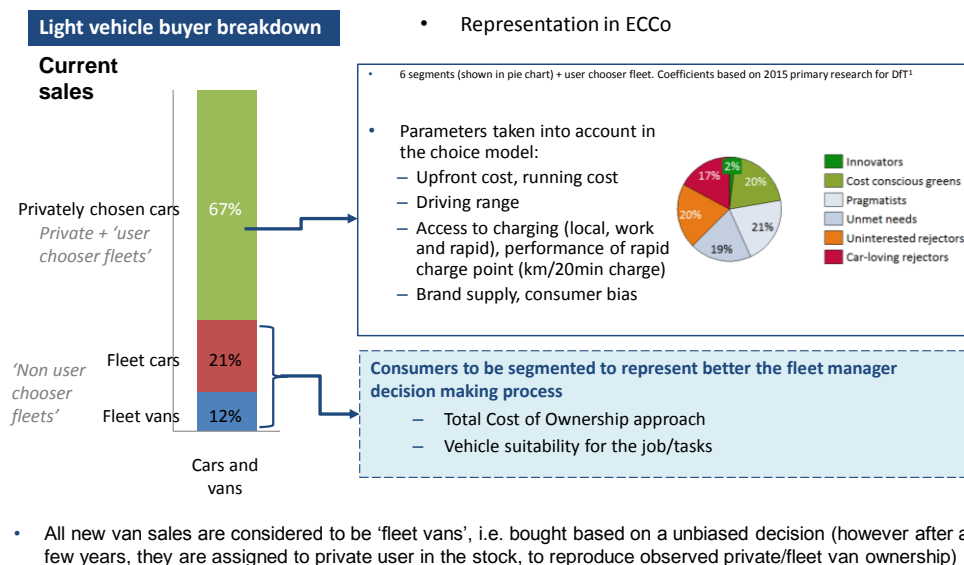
Light vehicle buyer breakdown

• Representation in ECCo

Current sales

Privately chosen cars
Private + 'user chooser fleets'

67%

'Non user chooser fleets'

Fleet cars 21%

Fleet vans 12%

Cars and vans

• 6 segments (shown in pie chart) + user chooser fleet. Coefficients based on 2015 primary research for DfT¹

• Parameters taken into account in the choice model:
– Upfront cost, running cost
– Driving range
– Access to charging (local, work and rapid), performance of rapid charge point (km/20min charge)
– Brand supply, consumer bias

2%
20%
21%
19%
20%
17%

Innovators
Cost conscious greens
Pragmatists
Unmet needs
Uninterested rejectors
Car-loving rejectors

Consumers to be segmented to represent better the fleet manager decision making process
– Total Cost of Ownership approach
– Vehicle suitability for the job/tasks

• All new van sales are considered to be 'fleet vans', i.e. bought based on a unbiased decision (however after a few years, they are assigned to private user in the stock, to reproduce observed private/fleet van ownership)